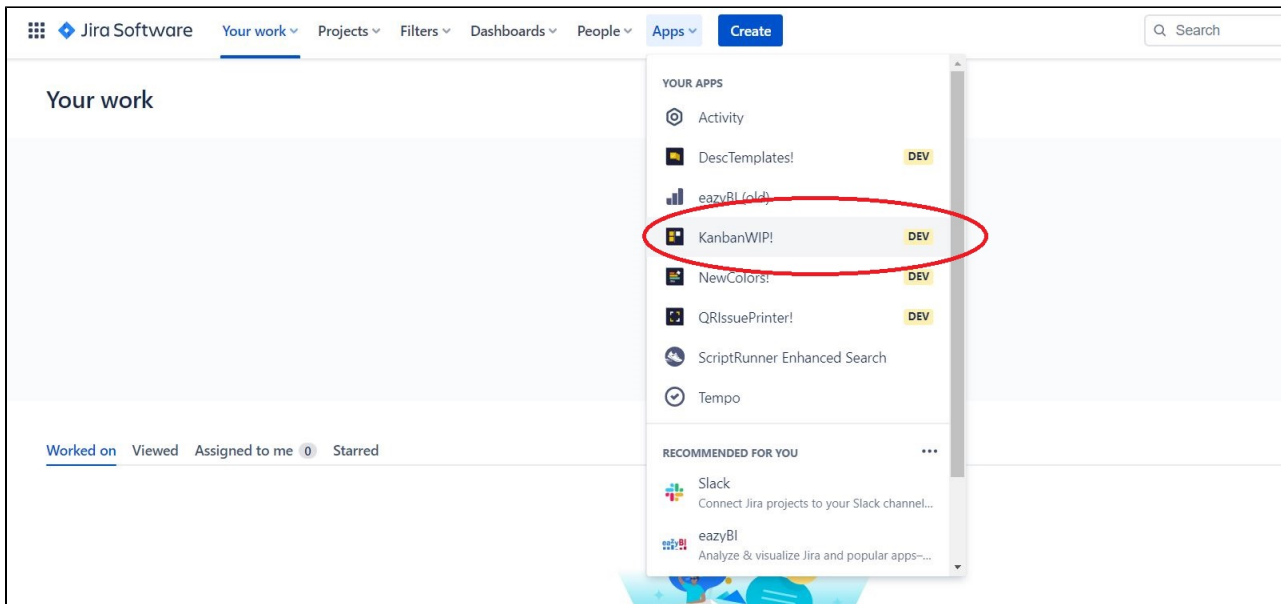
Jira Software Your work Projects Filters Dashboards People Apps Create

Search

Your work

YOUR APPS

Activity

DescTemplates! DEV

eazyBI (old)

KanbanWIP! DEV

NewColors! DEV

QRIssuePrinter! DEV

ScriptRunner Enhanced Search

Tempo

RECOMMENDED FOR YOU

Slack
Connect Jira projects to your Slack channel...

eazyBI
Analyze & visualize Jira and popular apps–...

Worked on Viewed Assigned to me 0 Starred